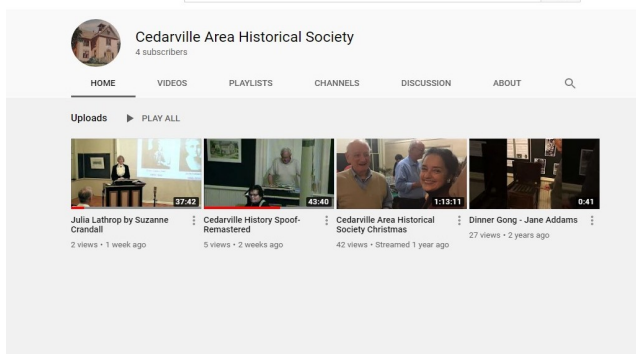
Cedarville Area Historical Society
4 subscribers

HOME VIDEOS PLAYLISTS CHANNELS DISCUSSION ABOUT

Uploads PLAY ALL

37:42
Julia Lathrop by Suzanne Crandall
2 views • 1 week ago

43:40
Cedarville History Spoof-Remastered
5 views • 2 weeks ago

1:13:11
Cedarville Area Historical Society Christmas
42 views • Streamed 1 year ago

0:41
Dinner Gong - Jane Addams
27 views • 2 years ago